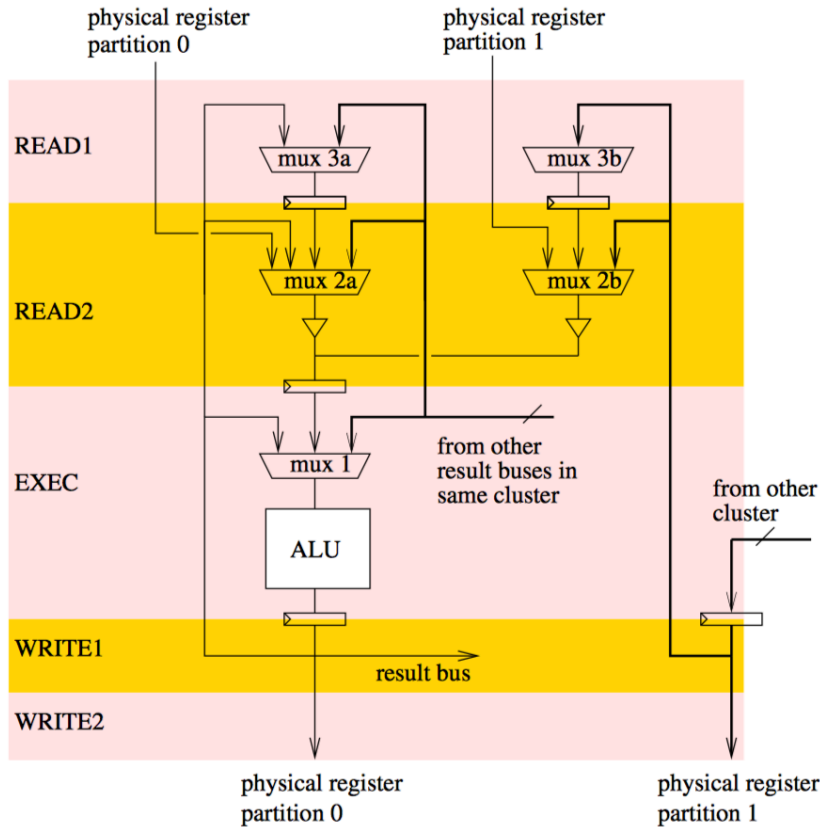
physical register partition 0

physical register partition 1

READ1

mux 3a

mux 3b

READ2

mux 2a

mux 2b

EXEC

mux 1

from other result buses in same cluster

ALU

from other cluster

WRITE1

result bus

WRITE2

physical register partition 0

physical register partition 1